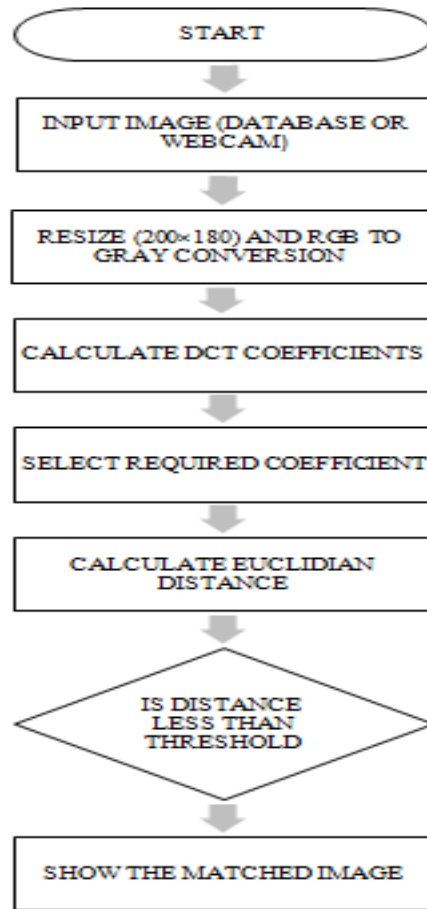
START

INPUT IMAGE (DATABASE OR WEBCAM)

RESIZE (200×180) AND RGB TO GRAY CONVERSION

CALCULATE DCT COEFFICIENTS

SELECT REQUIRED COEFFICIENT

CALCULATE EUCLIDIAN DISTANCE

IS DISTANCE LESS THAN THRESHOLD

SHOW THE MATCHED IMAGE